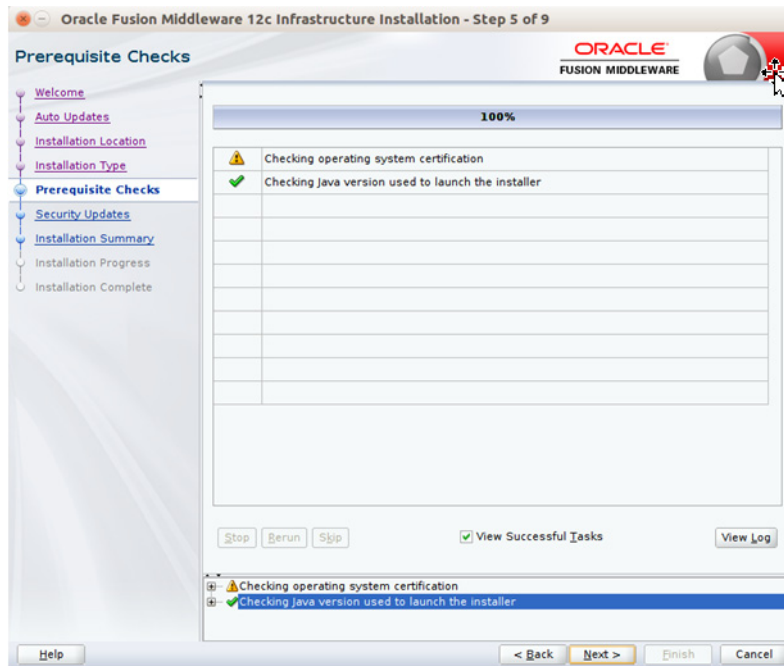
Oracle Fusion Middleware 12c Infrastructure Installation - Step 5 of 9

Prerequisite Checks

ORACLE
FUSION MIDDLEWARE

Welcome
Auto Updates
Installation Location
Installation Type
Prerequisite Checks
Security Updates
Installation Summary
Installation Progress
Installation Complete

100%

| | |
|---|---|
| ⚠ | Checking operating system certification |
| ✔ | Checking Java version used to launch the installer |

Stop Rerun Skip

View Successful Tasks

View Log

Checking operating system certification
Checking Java version used to launch the installer

Help

< Back Next > Finish Cancel